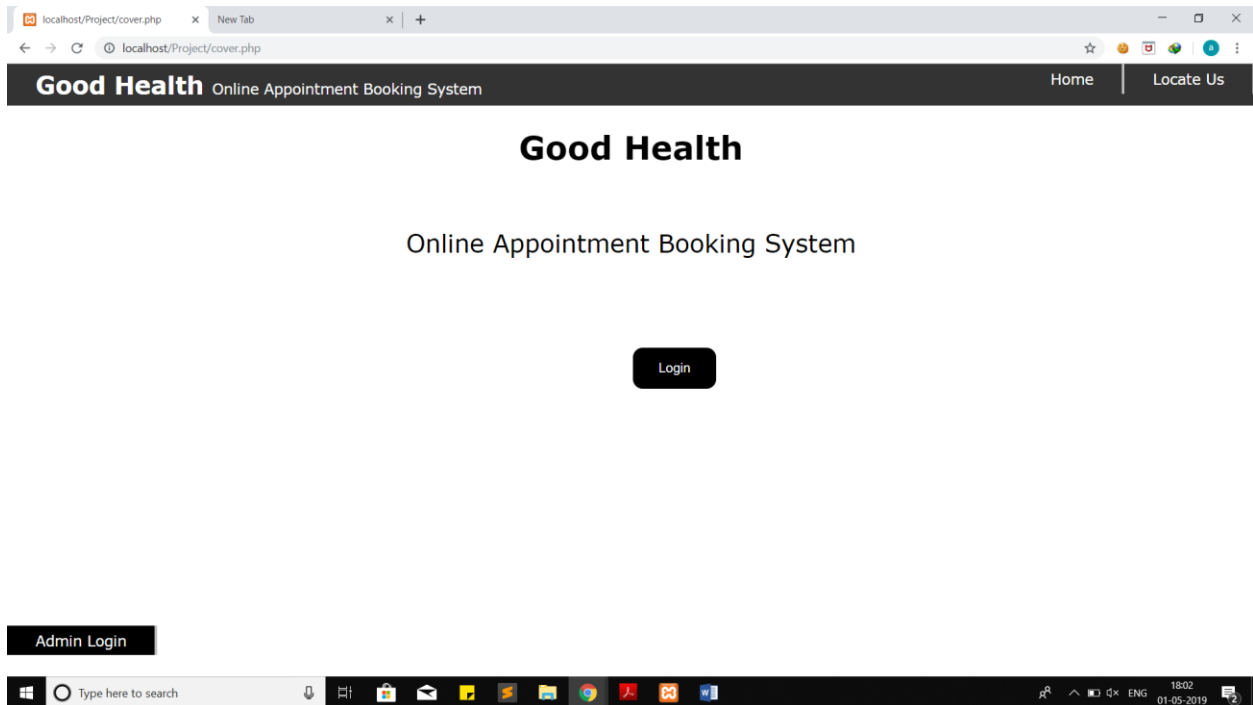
localhost/Project/cover.php ×
New Tab ×
+

localhost/Project/cover.php

Good Health Online Appointment Booking System
Home
Locate Us

Good Health

Online Appointment Booking System

Login

Admin Login

Type here to search

ENG
18:02
01-05-2019
2